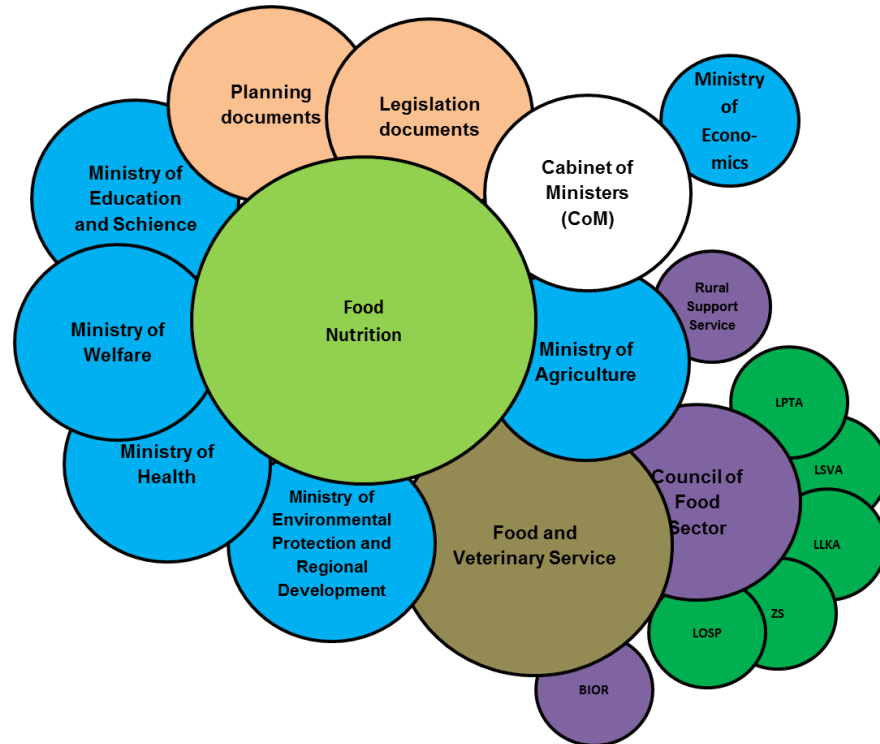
Planning documents

Legislation documents

Ministry of Econo-mics

Ministry of Education and Schience

Cabinet of Ministers (CoM)

Rural Support Service

Ministry of Welfare

Food Nutrition

Ministry of Agriculture

LPTA

Ministry of Health

Council of Food Sector

LSVA

Ministry of Environmental Protection and Regional Development

Food and Veterinary Service

LLKA

ZS

LOSP

BIOR